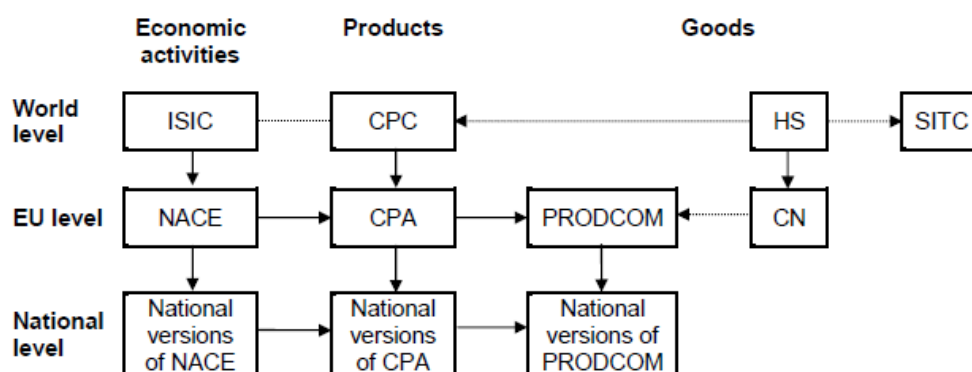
Economic activities

Products

Goods

World level

ISIC

CPC

HS

SITC

EU level

NACE

CPA

PRODCOM

CN

National level

National versions of NACE

National versions of CPA

National versions of PRODCOM